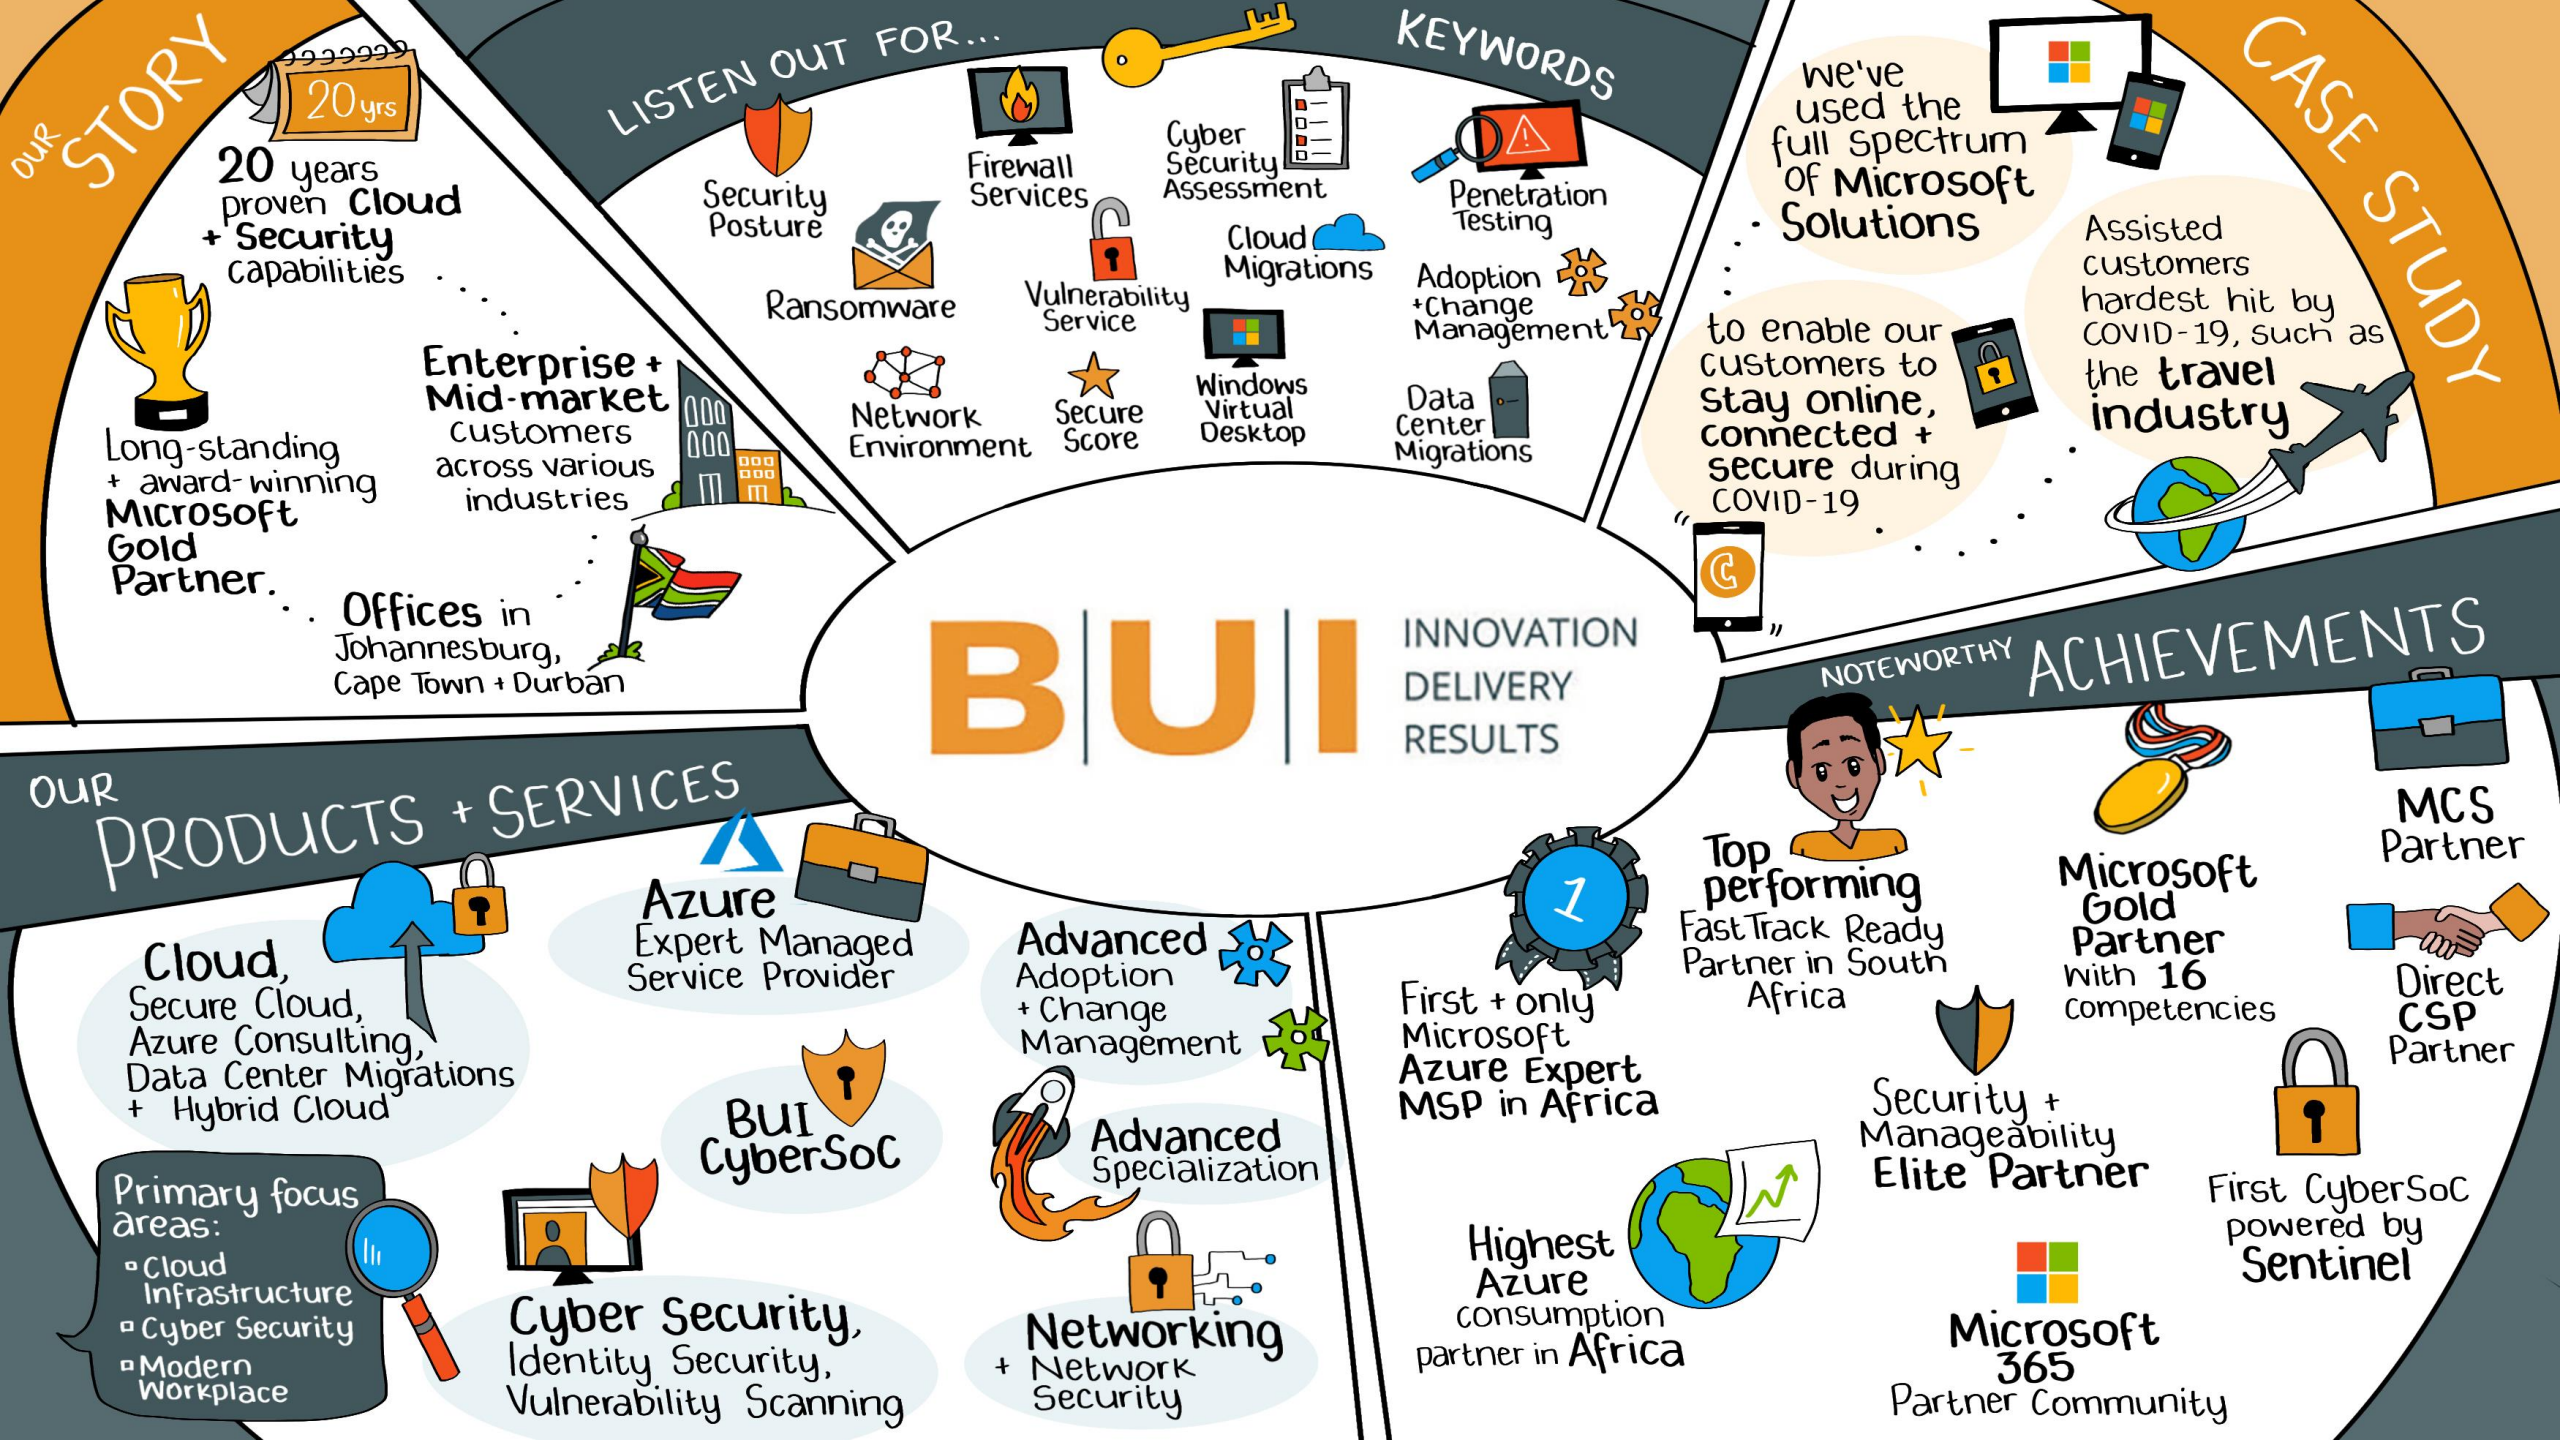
OUR STORY

20 yrs

20 years proven Cloud + Security capabilities

Long-standing + award-winning Microsoft Gold Partner.

Enterprise + Mid-market customers across various industries

Offices in Johannesburg, Cape Town + Durban

LISTEN OUT FOR... KEYWORDS

Security Posture

Firewall Services

Cyber Security Assessment

Penetration Testing

Ransomware

Vulnerability Service

Cloud Migrations

Adoption + Change Management

Network Environment

Secure Score

Windows Virtual Desktop

Data Center Migrations

CASE STUDY

We've used the full spectrum of Microsoft Solutions

to enable our customers to stay online, connected + secure during COVID-19

Assisted customers hardest hit by COVID-19, such as the travel industry

BUI INNOVATION DELIVERY RESULTS

OUR PRODUCTS + SERVICES

Cloud, Secure Cloud, Azure Consulting, Data Center Migrations + Hybrid Cloud

Azure Expert Managed Service Provider

Advanced Adoption + Change Management

BUI CyberSoC

Advanced Specialization

Primary focus areas:
▫ Cloud Infrastructure
▫ Cyber Security
▫ Modern Workplace

Cyber Security, Identity Security, Vulnerability Scanning

Networking + Network Security

NOTEWORTHY ACHIEVEMENTS

1

First + only Microsoft Azure Expert MSP in Africa

Top performing FastTrack Ready Partner in South Africa

Microsoft Gold Partner with 16 competencies

MCS Partner

Direct CSP Partner

Security + Manageability Elite Partner

Highest Azure consumption partner in Africa

Microsoft 365 Partner Community

First CyberSoC powered by Sentinel